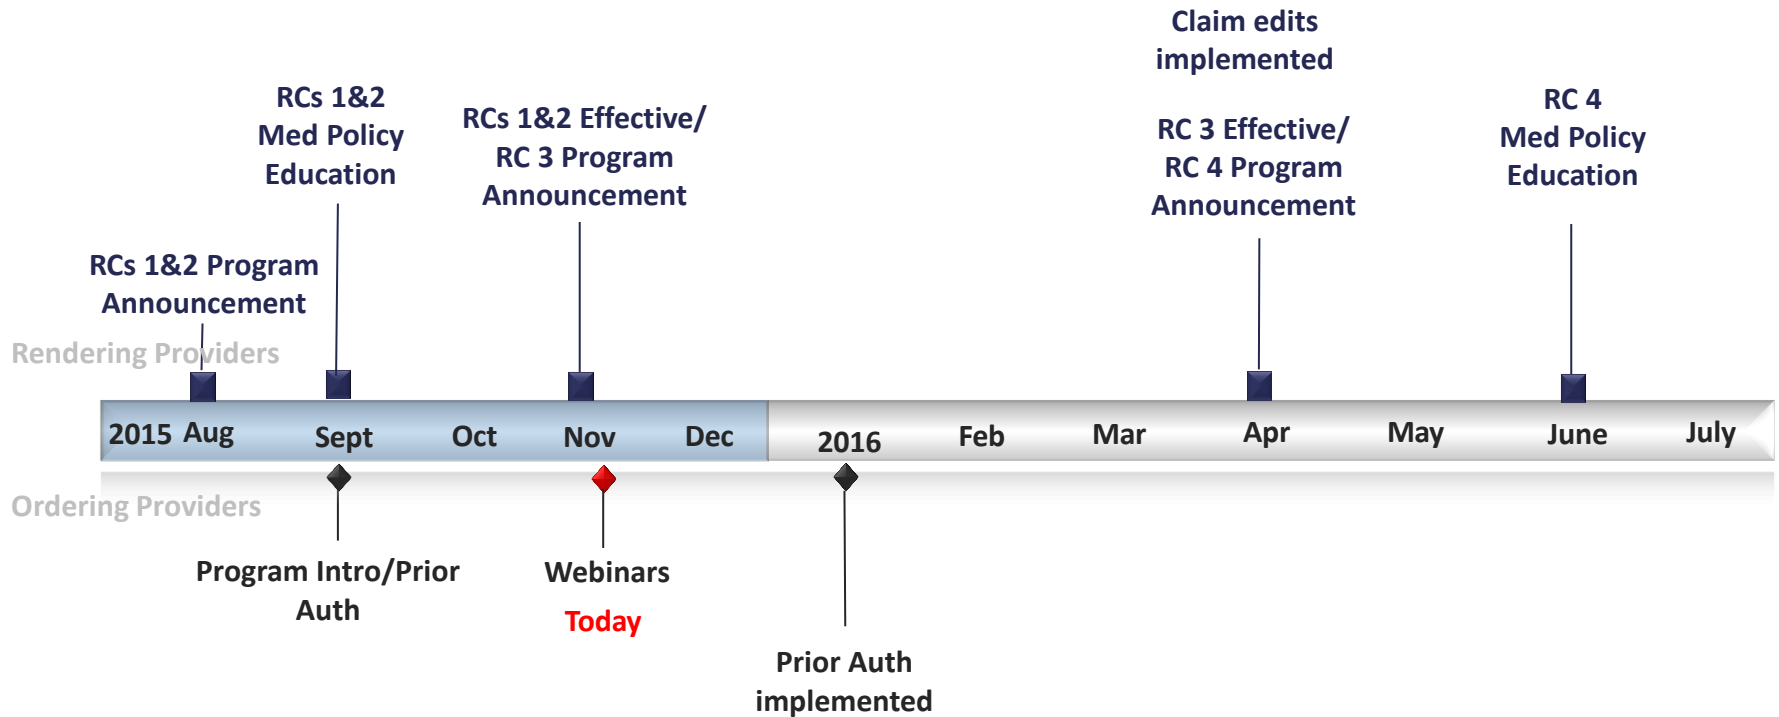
Claim edits implemented

RCs 1&2 Med Policy Education

RCs 1&2 Effective/ RC 3 Program Announcement

RC 3 Effective/ RC 4 Program Announcement

RC 4 Med Policy Education

RCs 1&2 Program Announcement

Rendering Providers

2015 Aug Sept Oct Nov Dec 2016 Feb Mar Apr May June July

Ordering Providers

Program Intro/Prior Auth

Webinars

Today

Prior Auth implemented